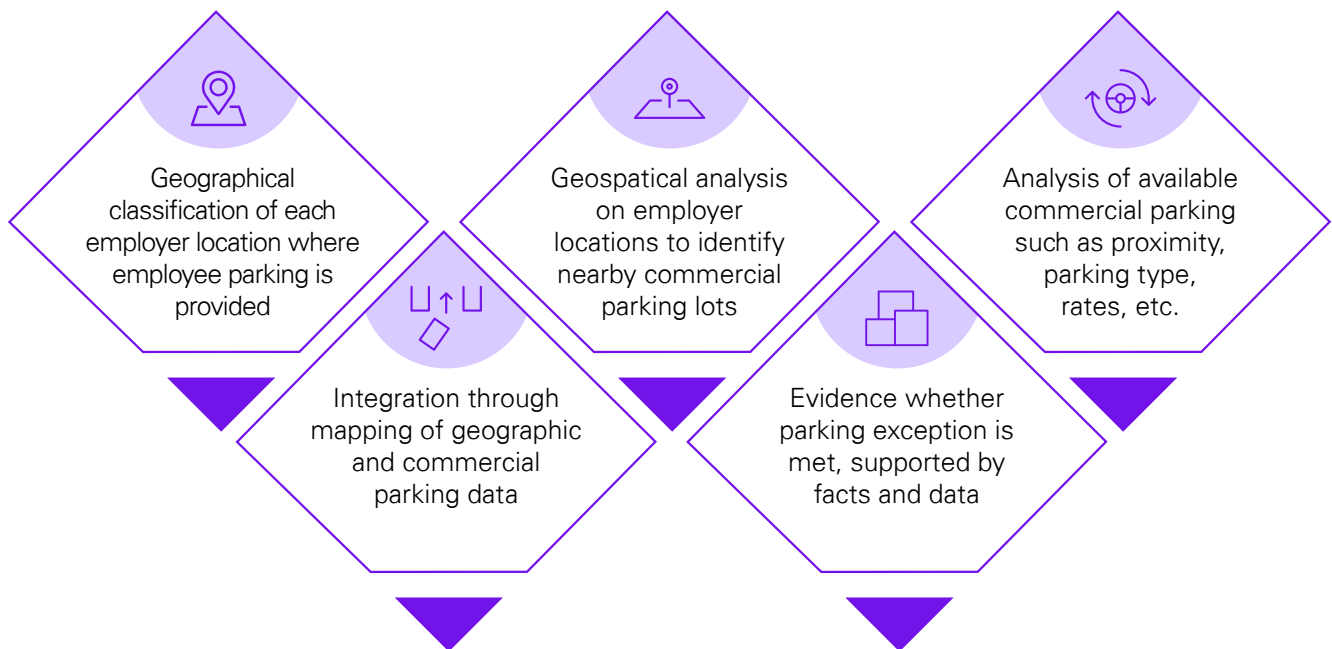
Geographical classification of each employer location where employee parking is provided

Integration through mapping of geographic and commercial parking data

Geospatical analysis on employer locations to identify nearby commercial parking lots

Evidence whether parking exception is met, supported by facts and data

Analysis of available commercial parking such as proximity, parking type, rates, etc.